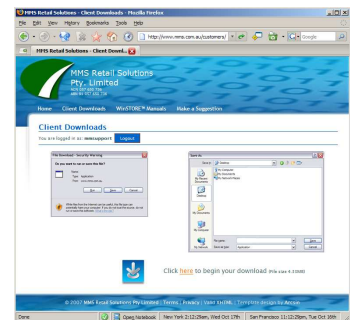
MMS Retail Solutions - Client Downloads - Mozilla Firefox

File Edit View History Bookmarks Tools Help

http://www.mms.com.au/customers/

Google

MMS Retail Solutions - Client Downl...

MMS Retail Solutions Pty. Limited

Home | Client Downloads | WinSTORE™ Manuals | Make a Suggestion

Client Downloads

You are logged in as: mmssupport Logout

File Download - Security Warning

Do you want to run or save this file?

Run Save Cancel

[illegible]

Save As

Save in: Desktop

My Documents

My Computer

My Network Places

My Recent Documents

Desktop

My Documents

My Computer

My Network

File name:

Save as type: Application

Save

Cancel

Click here to begin your download (File size 4.55MB)

© 2007 MMS Retail Solutions Pty Limited | Terms | Privacy | Valid XHTML | Template design by Arcsin

Done

Open Notebook | New York 2:12:28am, Wed Oct 17th | San Francisco 11:12:28pm, Tue Oct 16th